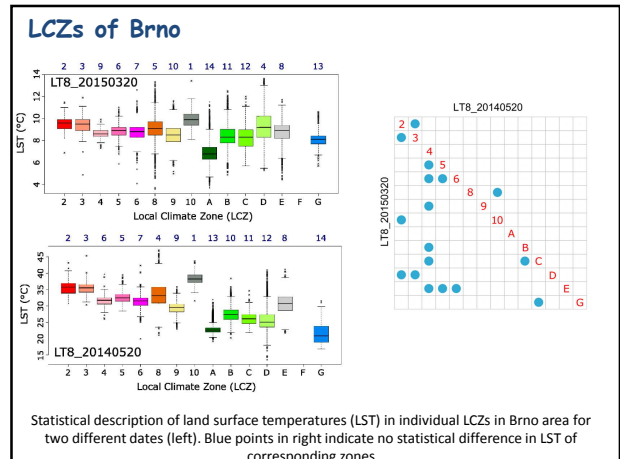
LCZs of Brno

2 3 9 6 7 5 8 10 1 14 11 12 4 8 13

LT8_20150320

LST (°C)

14 12 10 8 6 4

2 3 4 5 6 8 9 10 A B C D E F G

Local Climate Zone (LCZ)

2 3 6 5 7 4 9 1 13 10 11 12 8 14

LST (°C)

45 40 35 30 25 20 15

LT8_20140520

2 3 4 5 6 8 9 10 A B C D E F G

Local Climate Zone (LCZ)

LT8_20140520

LT8_20150320

2
3
4
5
6
8
9
10
A
B
C
D
E
G

Statistical description of land surface temperatures (LST) in individual LCZs in Brno area for two different dates (left). Blue points in right indicate no statistical difference in LST of corresponding zones.